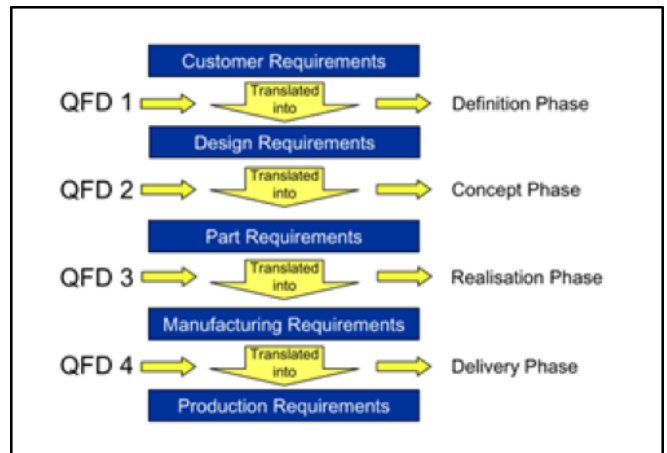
Customer Requirements

QFD 1 Translated into Definition Phase

Design Requirements

QFD 2 Translated into Concept Phase

Part Requirements

QFD 3 Translated into Realisation Phase

Manufacturing Requirements

QFD 4 Translated into Delivery Phase

Production Requirements